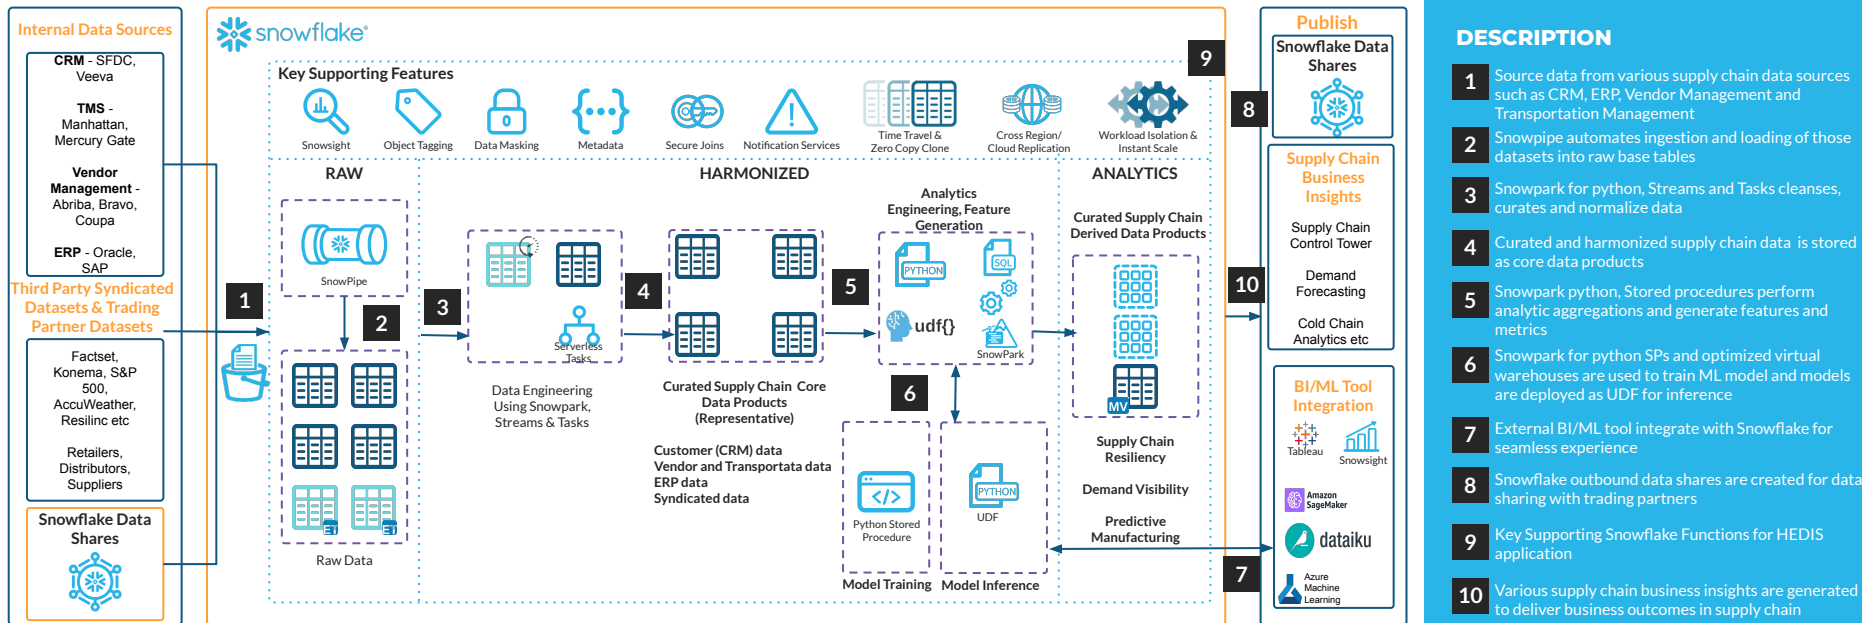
Internal Data Sources

CRM - SFDC, Veeva

TMS - Manhattan, Mercury Gate

Vendor Management - Abriba, Bravo, Coupa

ERP - Oracle, SAP

Third Party Syndicated Datasets & Trading Partner Datasets

Factset, Konema, S&P 500, AccuWeather, Resilinc etc

Retailers, Distributors, Suppliers

Snowflake Data Shares

snowflake

Key Supporting Features

Snowsight Object Tagging Data Masking Metadata Secure Joins Notification Services Time Travel & Zero Copy Clone Cross Region/ Cloud Replication Workload Isolation & Instant Scale

9

RAW

SnowPipe

1

2

Raw Data

HARMONIZED

3

Serverless Tasks

Data Engineering Using Snowpark, Streams & Tasks

4

Curated Supply Chain Core Data Products (Representative)

Customer (CRM) data
Vendor and Transportata data
ERP data
Syndicated data

5

Analytics Engineering, Feature Generation

PYTHON

SQL

udf{}

SnowPark

6

Python Stored Procedure

PYTHON

UDF

Model Training Model Inference

ANALYTICS

Curated Supply Chain Derived Data Products

MV

Supply Chain Resiliency

Demand Visibility

Predictive Manufacturing

7

Publish

Snowflake Data Shares

8

Supply Chain Business Insights

Supply Chain Control Tower

Demand Forecasting

Cold Chain Analytics etc

10

BI/ML Tool Integration

Tableau Snowsight

Amazon SageMaker

dataiku

Azure Machine Learning

DESCRIPTION

1 Source data from various supply chain data sources such as CRM, ERP, Vendor Management and Transportation Management

2 Snowpipe automates ingestion and loading of those datasets into raw base tables

3 Snowpark for python, Streams and Tasks cleanses, curates and normalize data

4 Curated and harmonized supply chain data is stored as core data products

5 Snowpark python, Stored procedures perform analytic aggregations and generate features and metrics

6 Snowpark for python SPs and optimized virtual warehouses are used to train ML model and models are deployed as UDF for inference

7 External BI/ML tool integrate with Snowflake for seamless experience

8 Snowflake outbound data shares are created for data sharing with trading partners

9 Key Supporting Snowflake Functions for HEDIS application

10 Various supply chain business insights are generated to deliver business outcomes in supply chain